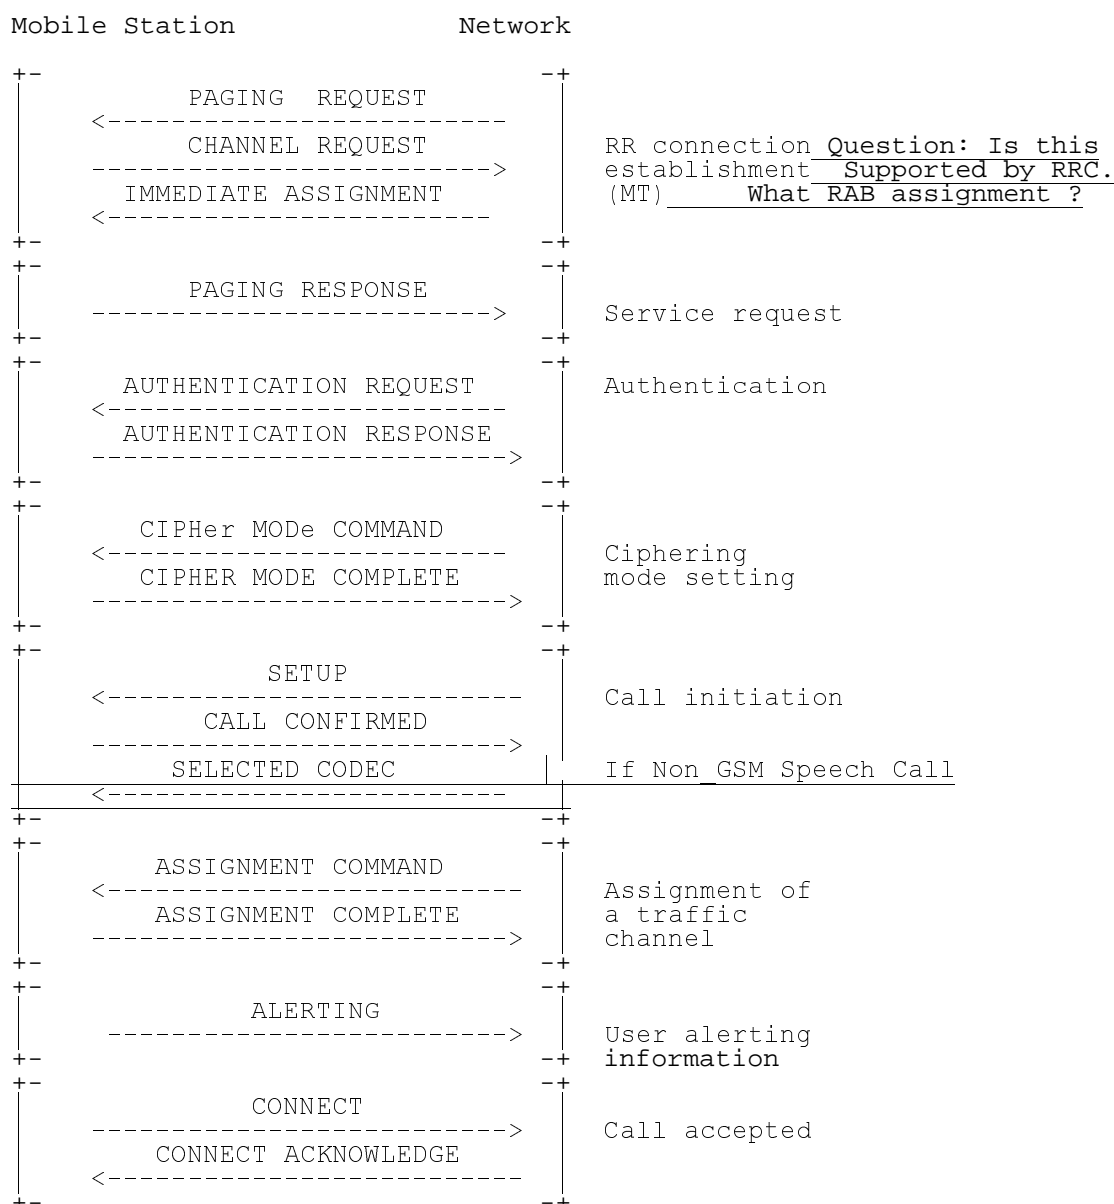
Mobile Station Network

PAGING REQUEST

CHANNEL REQUEST

IMMEDIATE ASSIGNMENT

RR connection establishment (MT)

Question: Is this Supported by RRC. What RAB assignment ?

PAGING RESPONSE

Service request

AUTHENTICATION REQUEST

AUTHENTICATION RESPONSE

Authentication

CIPHer MODe COMMAND

CIPHER MODE COMPLETE

Ciphering mode setting

SETUP

CALL CONFIRMED

Call initiation

SELECTED CODEC

If Non_GSM Speech Call

ASSIGNMENT COMMAND

ASSIGNMENT COMPLETE

Assignment of a traffic channel

ALERTING

User alerting information

CONNECT

CONNECT ACKNOWLEDGE

Call accepted